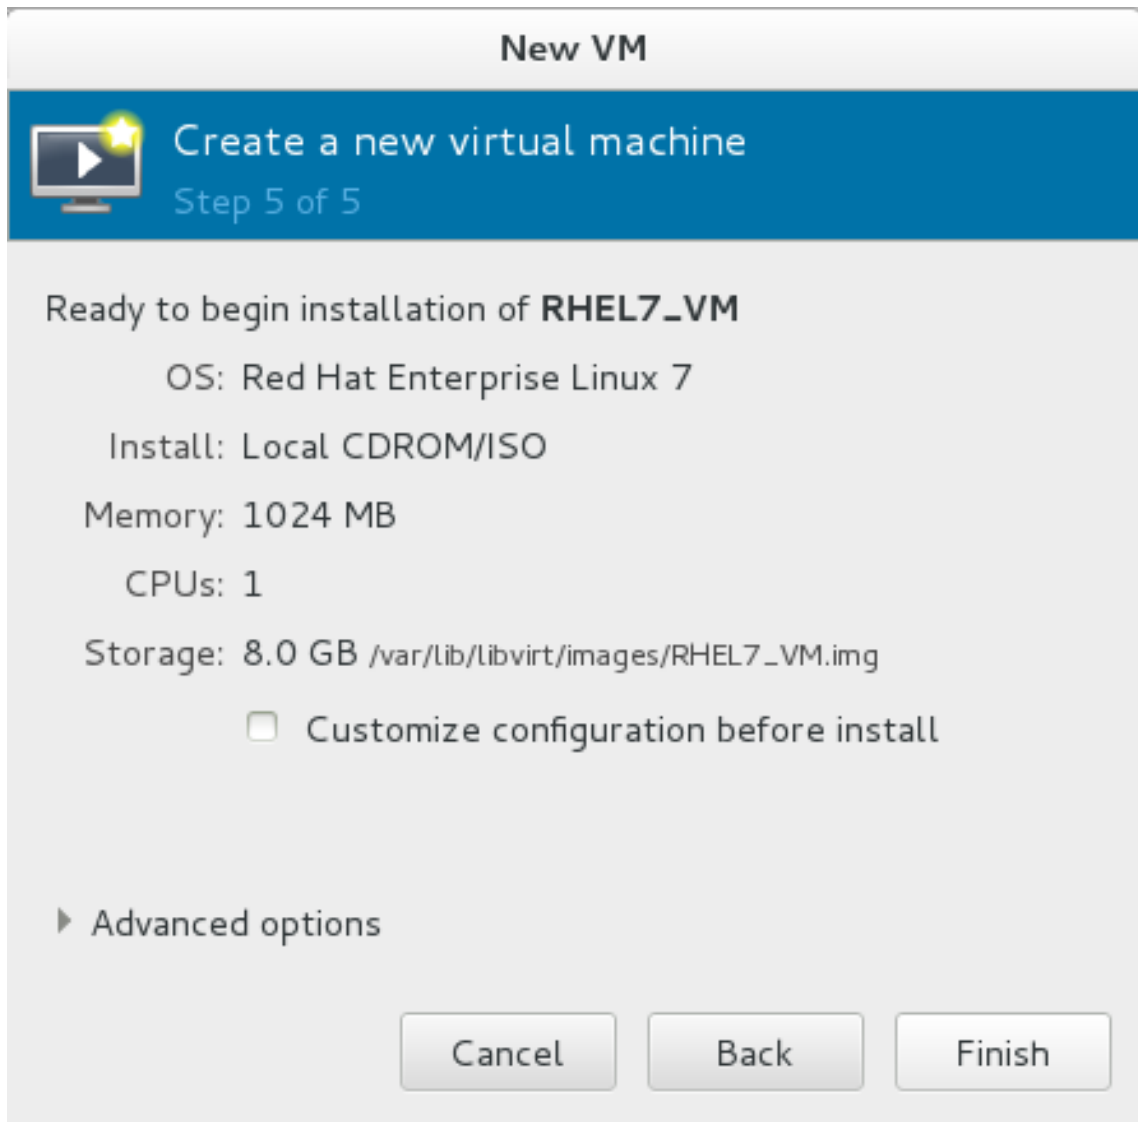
New VM

Create a new virtual machine
Step 5 of 5

Ready to begin installation of **RHEL7_VM**

OS: Red Hat Enterprise Linux 7

Install: Local CDROM/ISO

Memory: 1024 MB

CPUs: 1

Storage: 8.0 GB /var/lib/libvirt/images/RHEL7_VM.img

Customize configuration before install

Advanced options

Cancel Back Finish